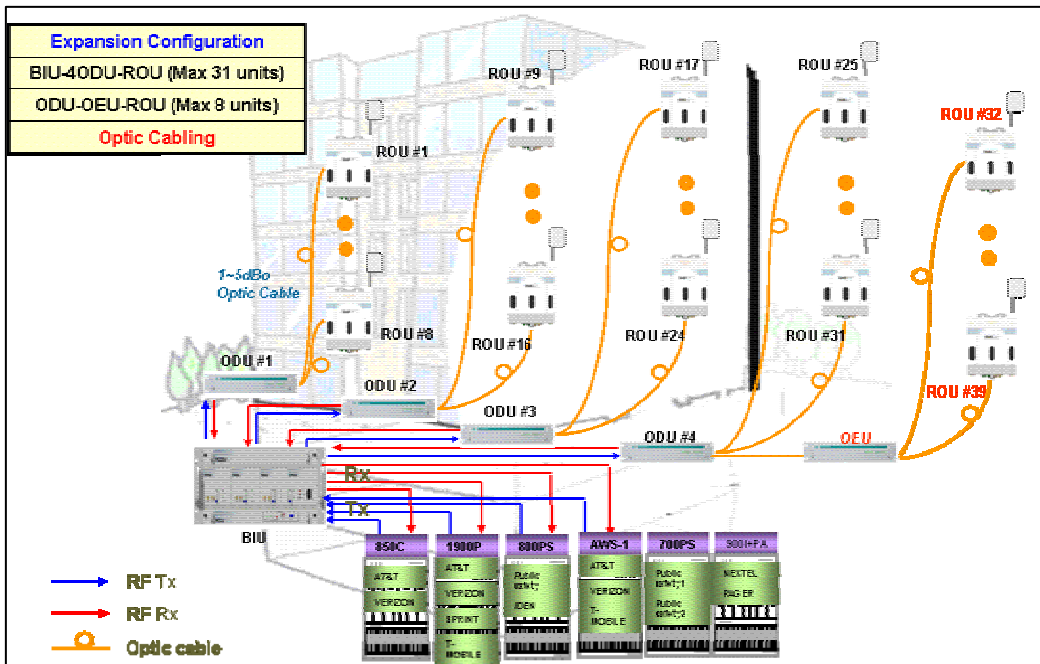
| Expansion Configuration |
|---|
| BIU-4ODU-ROU (Max 31 units) |
| ODU-OEU-ROU (Max 8 units) |
| Optic Cabling |

ROU #9

ROU #17

ROU #25

ROU #32

ROU #1

1~5dBo Optic Cable

ROU #8

ROU #16

ROU #24

ROU #31

ROU #39

ODU #1

ODU #2

ODU #3

ODU #4

OEU

Rx

Tx

BIU

850C
AT&T
VERIZON

1900P
AT&T
VERIZON
SPRINT
T-MOBILE

800PS
Public safety;
IDEN

AWS-1
AT&T
VERIZON
T-MOBILE

700PS
Public safety;1
Public safety;2

900I+PA
NEXTEL
PAGER

RF Tx

RF Rx

Optic cable